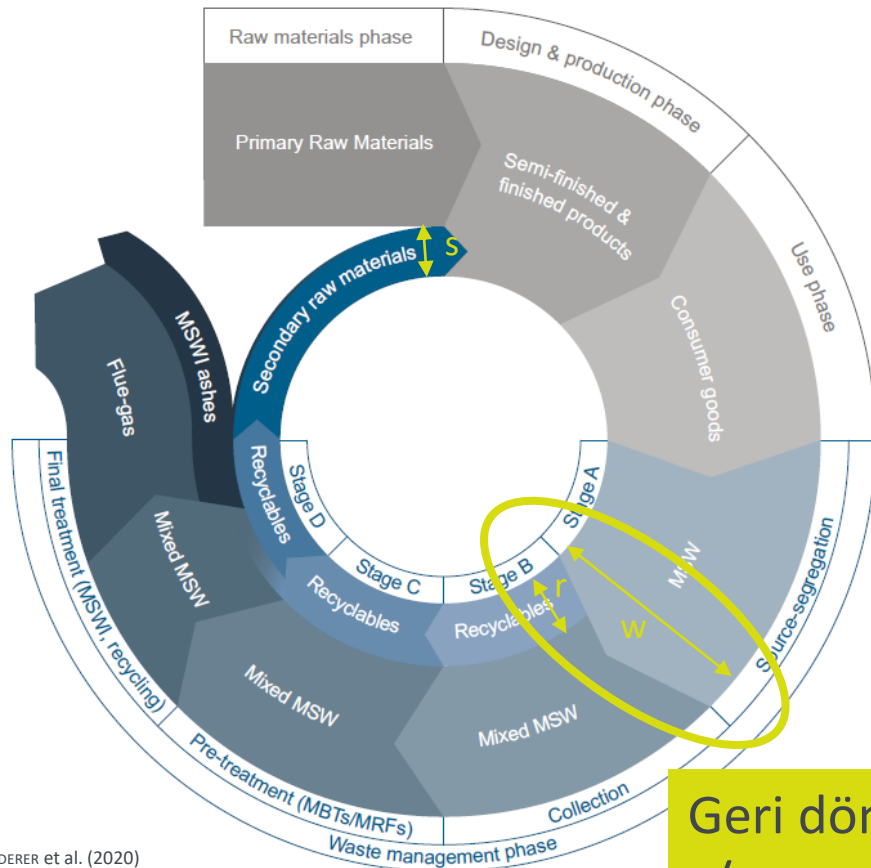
Raw materials phase
Design & production phase
Primary Raw Materials
Semi-finished & finished products
Use phase
Consumer goods
Secondary raw materials
S
MSWI ashes
Flue-gas
Recyclables
Stage D
Stage C
Stage B
Stage A
MSW
Mixed MSW
Recyclables
Recyclables
r
W
Source-segregation
Mixed MSW
Mixed MSW
Final treatment (MSWI, recycling)
Pre-treatment (MBTs/MRFs)
Collection
Waste management phase
DERER et al. (2020)
Geri dön